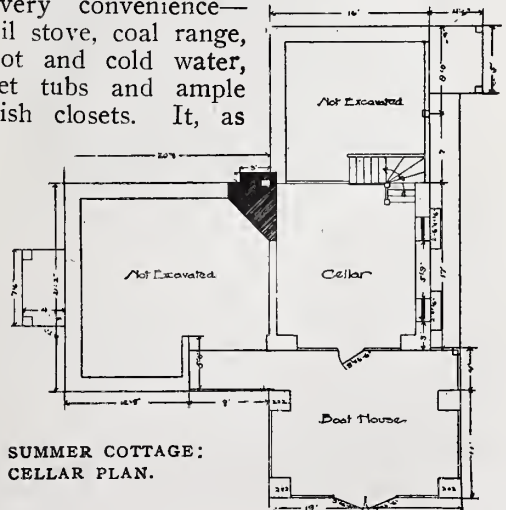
very convenience—il stove, coal range, ot and cold water, et tubs and ample ish closets. It, as

Not Excavated

Not Excavated

Cellar

Boat House

16'

20'6"

12'6"

9'

19'

SUMMER COTTAGE: CELLAR PLAN.